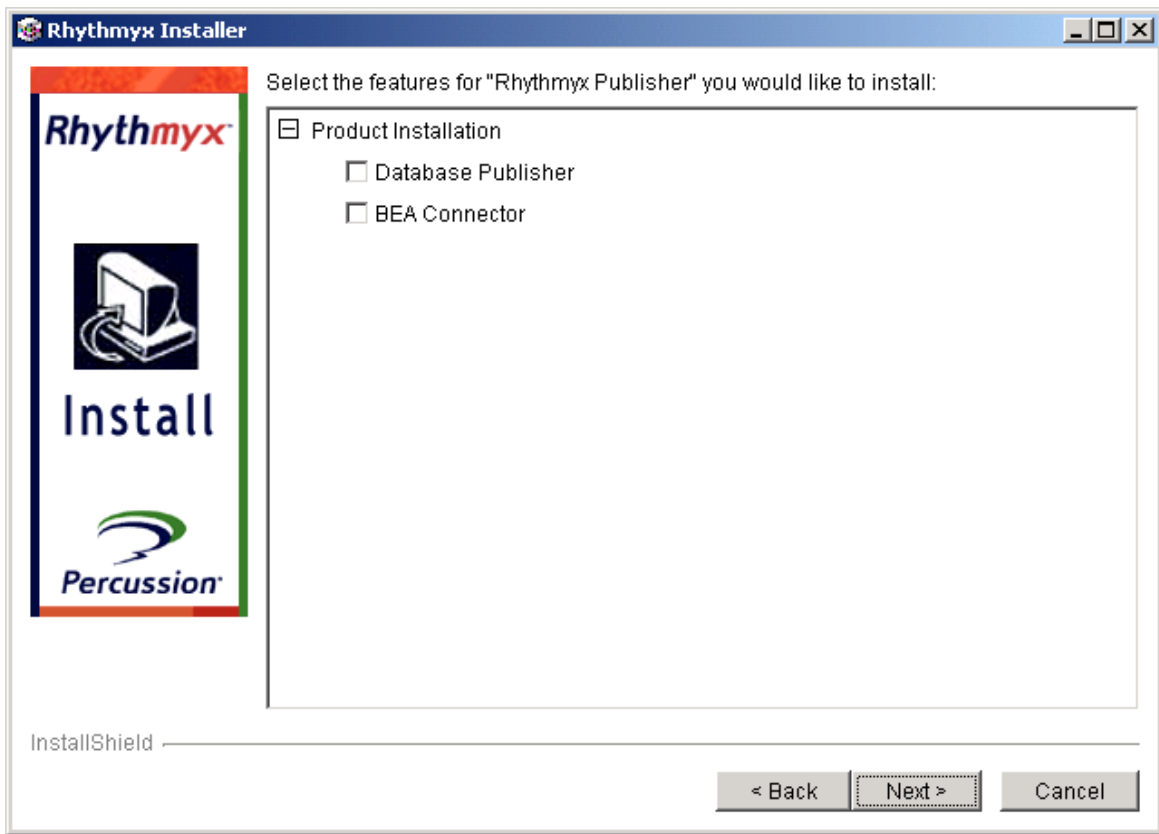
Rhythmyx Installer

Rhythmyx

Install

Percussion

Select the features for "Rhythmyx Publisher" you would like to install:

Product Installation

Database Publisher

BEA Connector

InstallShield

< Back

Next >

Cancel